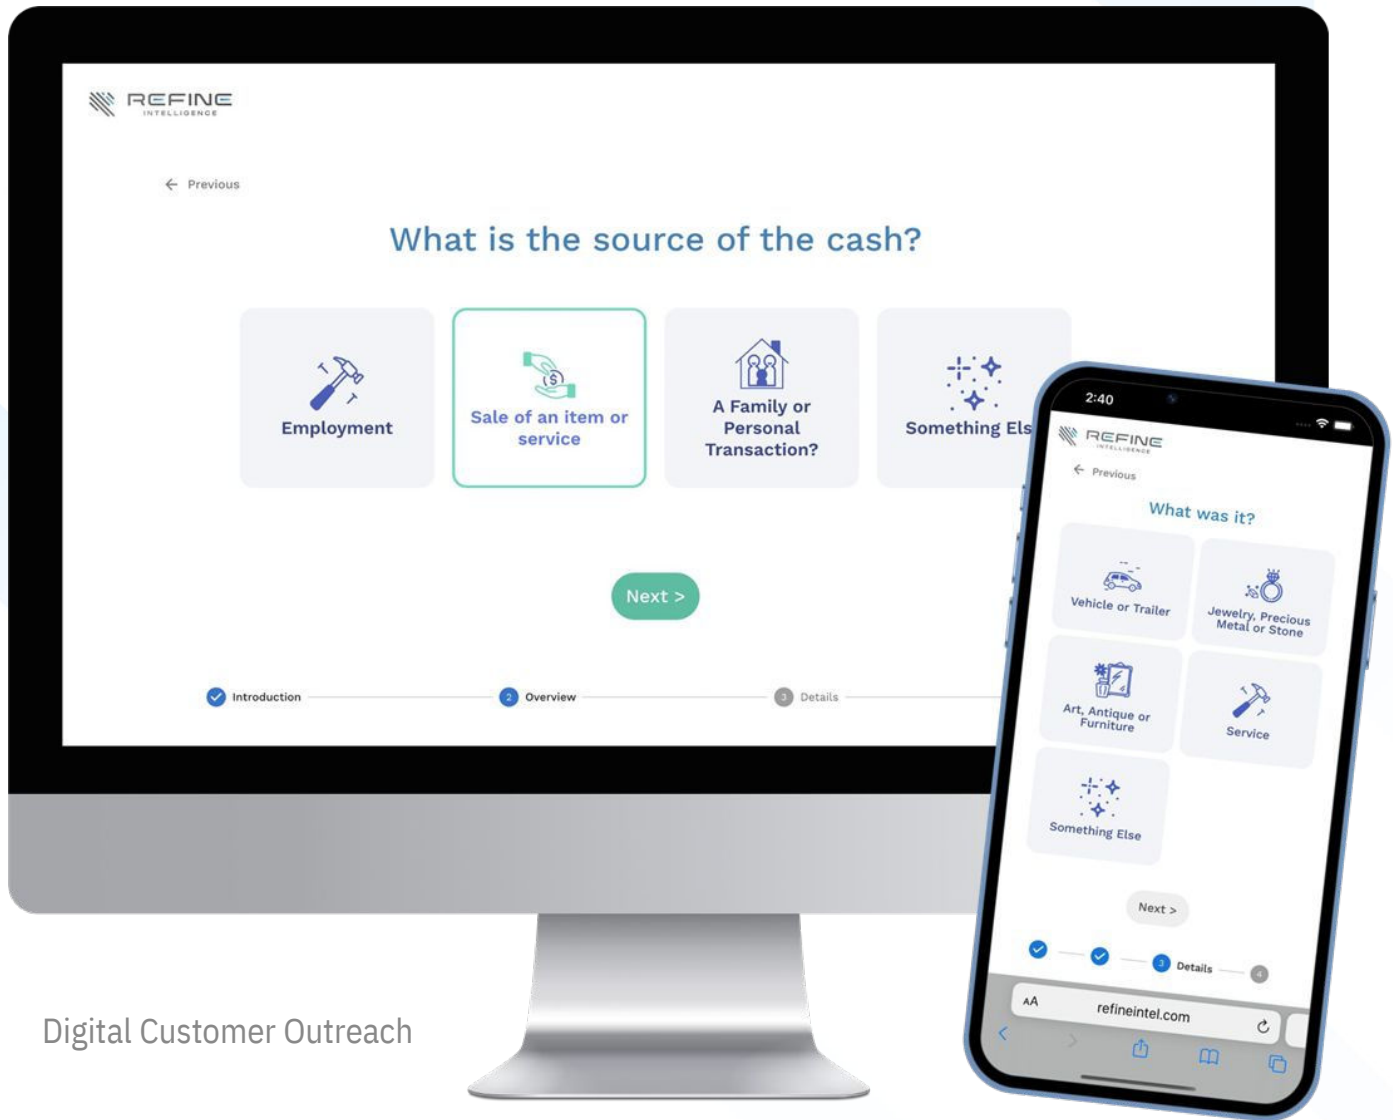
REFINE
INTELLIGENCE

Previous

What is the source of the cash?

Employment

Sale of an item or service

A Family or Personal Transaction?

Something Els

Next >

Introduction

2 Overview

3 Details

2:40

REFINE
INTELLIGENCE

Previous

What was it?

Vehicle or Trailer

Jewelry, Precious Metal or Stone

Art, Antique or Furniture

Service

Something Else

Next >

3 Details

4

AA

refineintel.com

Digital Customer Outreach